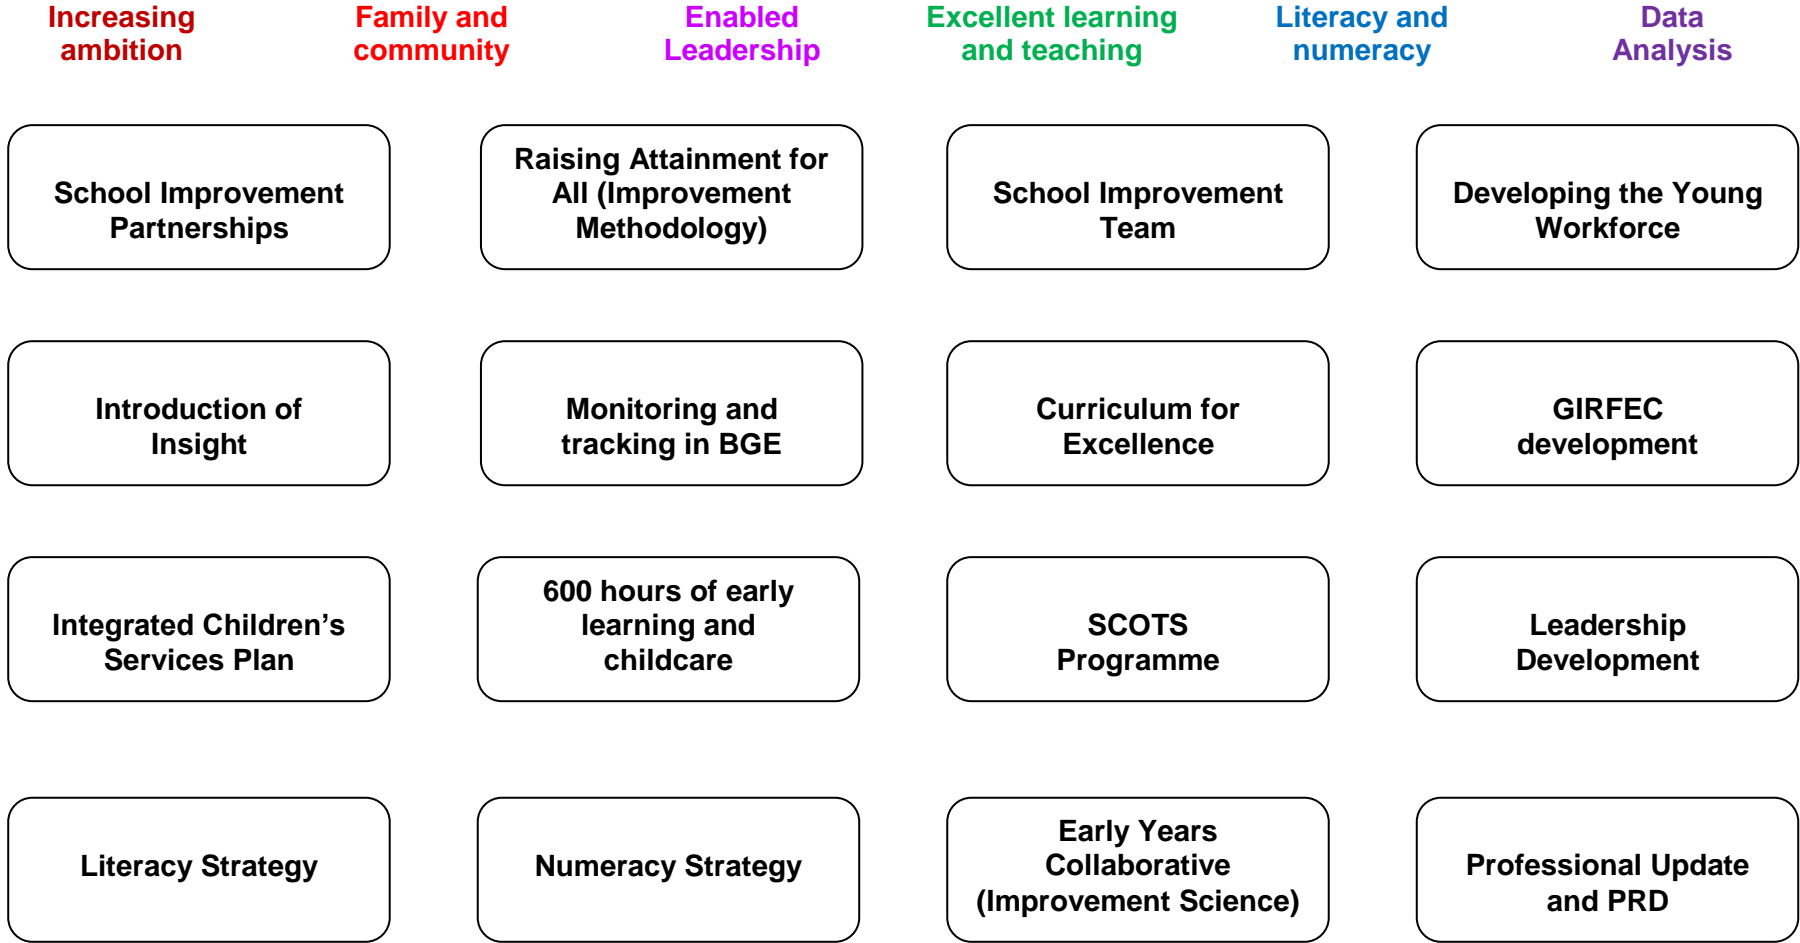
Increasing ambition

Family and community

Enabled Leadership

Excellent learning and teaching

Literacy and numeracy

Data Analysis

School Improvement Partnerships

Raising Attainment for All (Improvement Methodology)

School Improvement Team

Developing the Young Workforce

Introduction of Insight

Monitoring and tracking in BGE

Curriculum for Excellence

GIRFEC development

Integrated Children's Services Plan

600 hours of early learning and childcare

SCOTS Programme

Leadership Development

Literacy Strategy

Numeracy Strategy

Early Years Collaborative (Improvement Science)

Professional Update and PRD